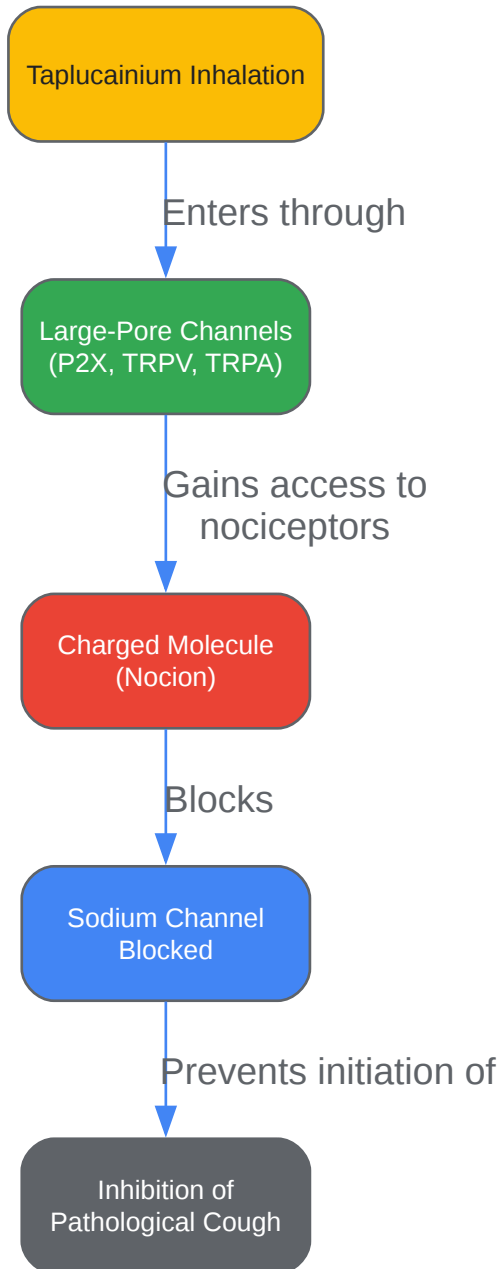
Taplucainium Inhalation

Enters through

Large-Pore Channels
(P2X, TRPV, TRPA)

Gains access to
nociceptors

Charged Molecule
(Nocion)

Blocks

Sodium Channel
Blocked

Prevents initiation of

Inhibition of
Pathological Cough